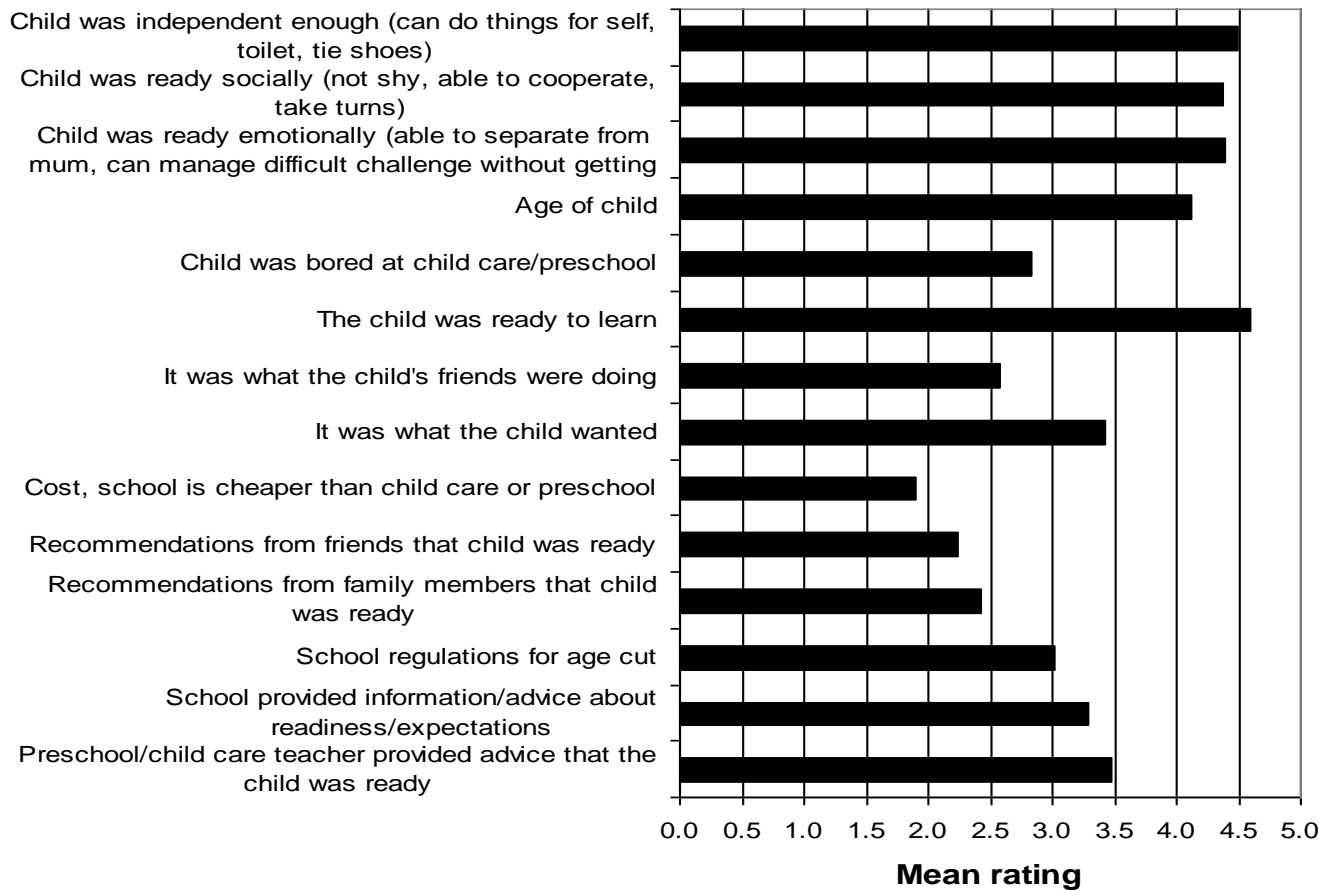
Child was independent enough (can do things for self, toilet, tie shoes)

Child was ready socially (not shy, able to cooperate, take turns)

Child was ready emotionally (able to separate from mum, can manage difficult challenge without getting

Age of child

Child was bored at child care/preschool

The child was ready to learn

It was what the child's friends were doing

It was what the child wanted

Cost, school is cheaper than child care or preschool

Recommendations from friends that child was ready

Recommendations from family members that child was ready

School regulations for age cut

School provided information/advice about readiness/expectations

Preschool/child care teacher provided advice that the child was ready

0.0 0.5 1.0 1.5 2.0 2.5 3.0 3.5 4.0 4.5 5.0

Mean rating